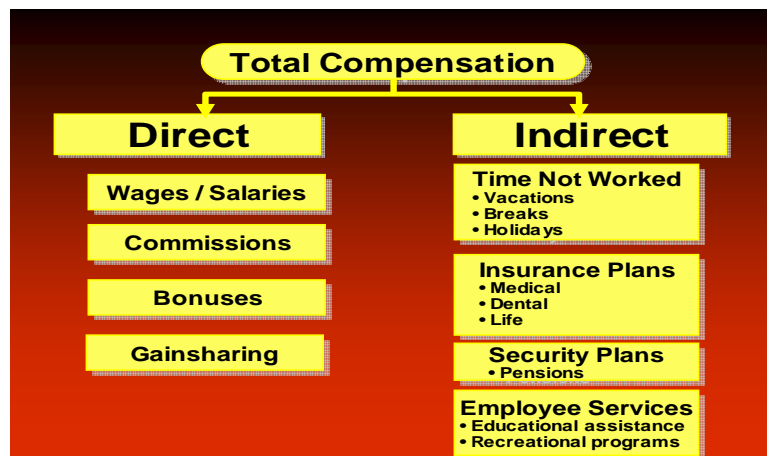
Total Compensation

Direct

Wages / Salaries

Commissions

Bonuses

Gainsharing

Indirect

Time Not Worked
• Vacations
• Breaks
• Holidays

Insurance Plans
• Medical
• Dental
• Life

Security Plans
• Pensions

Employee Services
• Educational assistance
• Recreational programs